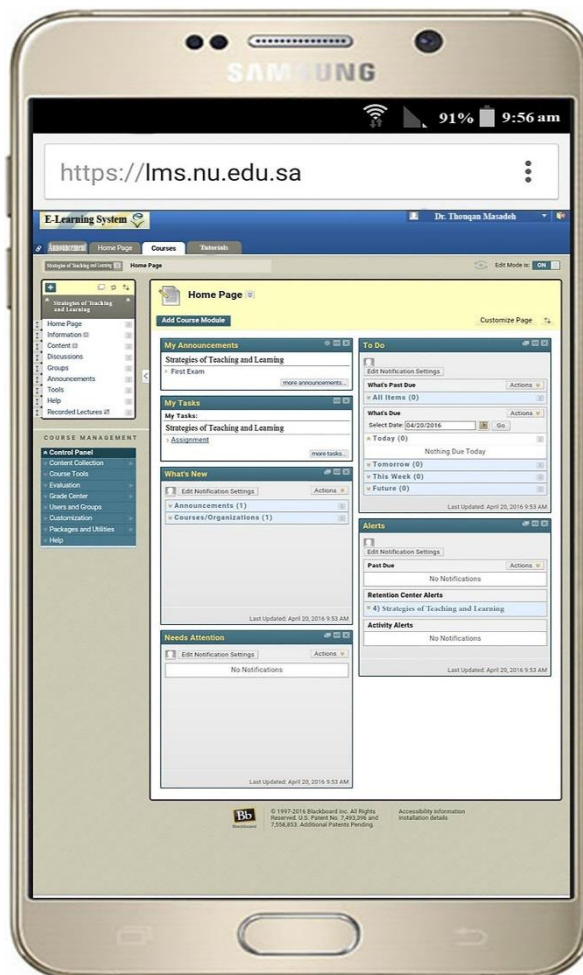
SAMSUNG

91% 9:56 am

https://lms.nu.edu.sa

E-Learning System

Dr. Thouqan Masadeh

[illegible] Home Page Courses Tutorials

Strategies of Teaching and Learning Home Page

Edit Mode is: ON

Strategies of Teaching and Learning

Home Page
Information
Content
Discussions
Groups
Announcements
Tools
Help
Recorded Lectures

COURSE MANAGEMENT

Control Panel
Content Collection
Course Tools
Evaluation
Grade Center
Users and Groups
Customization
Packages and Utilities
Help

Home Page

Add Course Module

Customize Page

My Announcements

Strategies of Teaching and Learning
First Exam

more announcements...

My Tasks

My Tasks:
Strategies of Teaching and Learning
Assignment

more tasks...

What's New

Edit Notification Settings Actions

Announcements (1)
Courses/Organizations (1)

Last Updated: April 20, 2016 9:53 AM

Needs Attention

Edit Notification Settings Actions

No Notifications

Last Updated: April 20, 2016 9:53 AM

To Do

Edit Notification Settings

What's Past Due Actions

All Items (0)

What's Due Actions

Select Date: 04/20/2016 Go

Today (0)

Nothing Due Today

Tomorrow (0)
This Week (0)
Future (0)

Last Updated: April 20, 2016 9:53 AM

Alerts

Edit Notification Settings

Past Due Actions

No Notifications

Retention Center Alerts

4) Strategies of Teaching and Learning

Activity Alerts

No Notifications

Last Updated: April 20, 2016 9:53 AM

Bb

© 1997-2016 Blackboard Inc. All Rights Reserved. U.S. Patent No. 7,493,396 and 7,558,853. Additional Patents Pending.

Accessibility information
Installation details